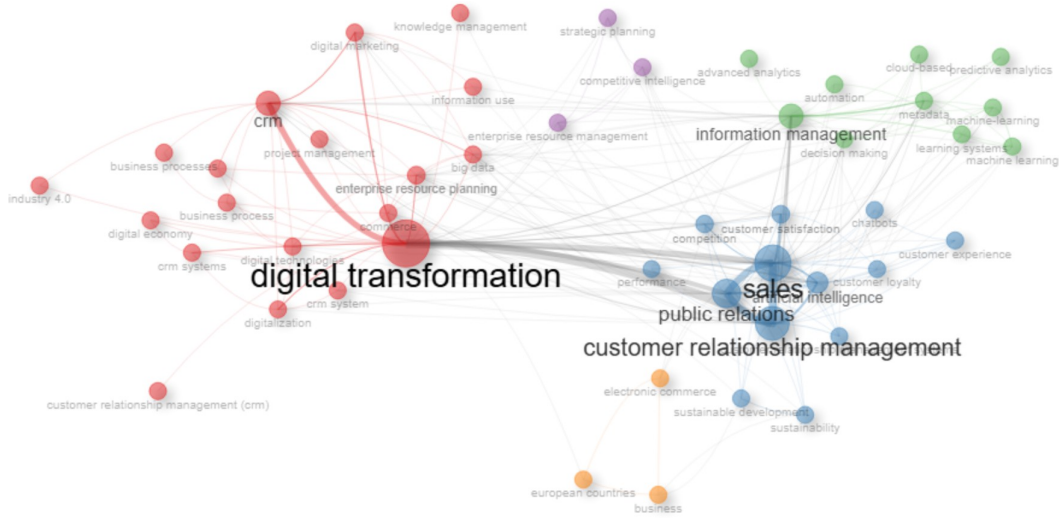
knowledge management
strategic planning
digital marketing
competitive intelligence
advanced analytics
cloud-based
predictive analytics
automation
crm
information use
metadata
machine-learning
enterprise resource management
information management
learning systems
machine learning
project management
decision making
business processes
big data
enterprise resource planning
industry 4.0
business process
chatbots
digital economy
commerce
customer satisfaction
competition
customer experience
crm systems
digital technologies
digital transformation
sales
performance
customer loyalty
artificial intelligence
crm system
digitalization
public relations
customer relationship management
electronic commerce
customer relationship management (crm)
sustainable development
sustainability
european countries
business